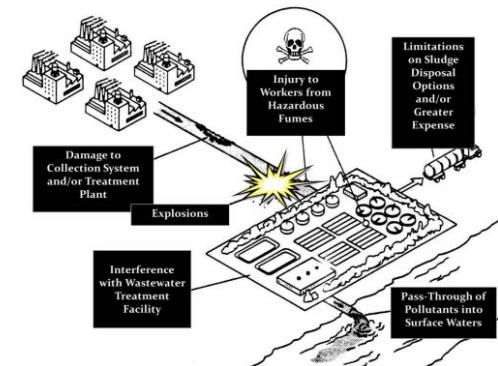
Injury to Workers from Hazardous Fumes

Limitations on Sludge Disposal Options and/or Greater Expense

Damage to Collection System and/or Treatment Plant

Explosions

Interference with Wastewater Treatment Facility

Pass-Through of Pollutants into Surface Waters